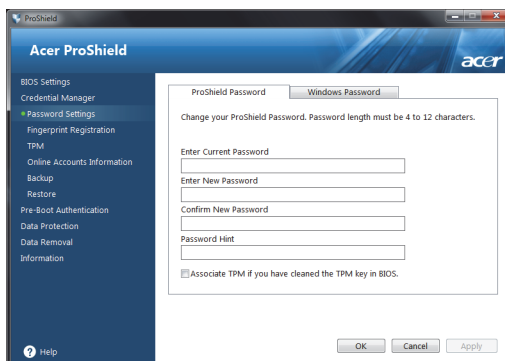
ProShield

Acer ProShield

acer

BIOS Settings
Credential Manager
Password Settings
Fingerprint Registration
TPM
Online Accounts Information
Backup
Restore
Pre-Boot Authentication
Data Protection
Data Removal
Information

ProShield Password
Windows Password

Change your ProShield Password. Password length must be 4 to 12 characters.

Enter Current Password

Enter New Password

Confirm New Password

Password Hint

Associate TPM if you have cleaned the TPM key in BIOS.

Help

OK
Cancel
Apply